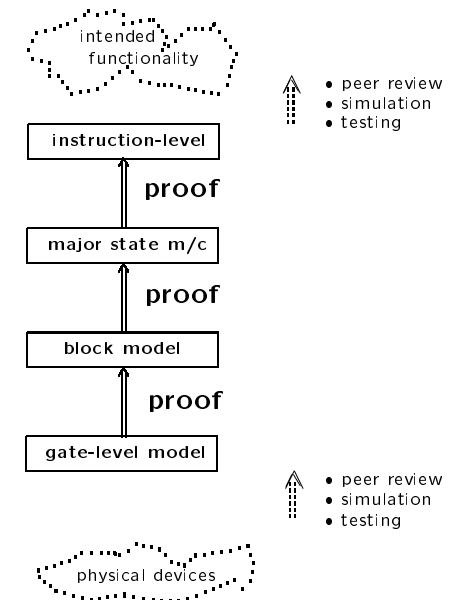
intended functionality

• peer review
• simulation
• testing

instruction-level

proof

major state m/c

proof

block model

proof

gate-level model

• peer review
• simulation
• testing

physical devices